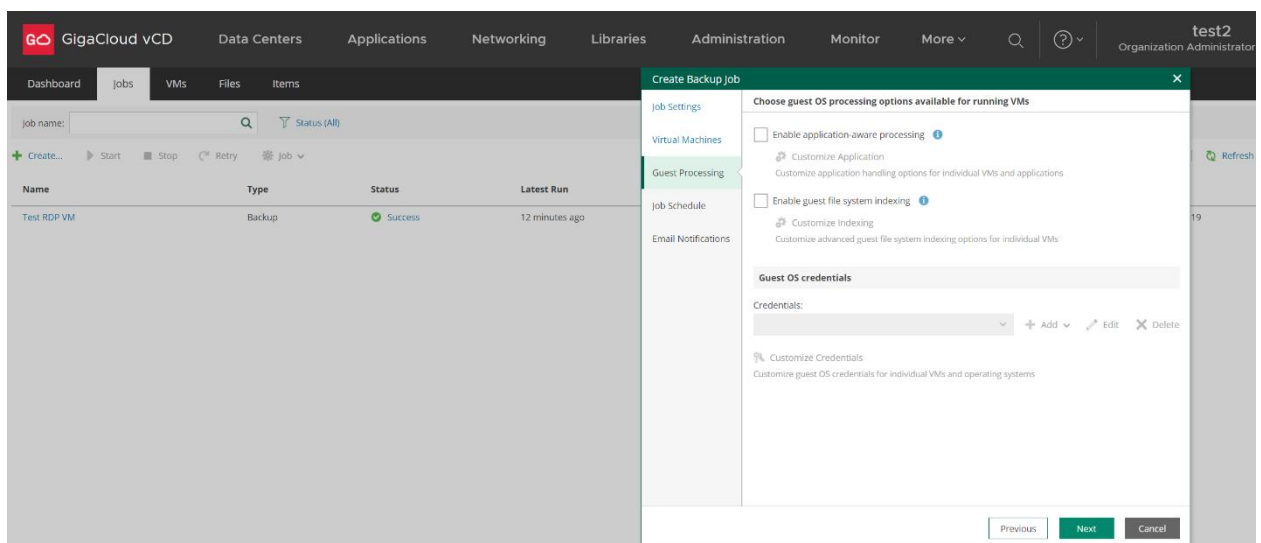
GigaCloud vCD Data Centers Applications Networking Libraries Administration Monitor More

test2
Organization Administrator

Dashboard Jobs VMs Files Items

Job name: Status (All)

Create... Start Stop Retry Job Refresh

| Name | Type | Status | Latest Run |
|---|---|---|---|
| Test RDP VM | Backup | Success | 12 minutes ago |

19

Create Backup Job

Job Settings
Virtual Machines
Guest Processing
Job Schedule
Email Notifications

Choose guest OS processing options available for running VMs

Enable application-aware processing

Customize Application
Customize application handling options for individual VMs and applications

Enable guest file system indexing

Customize Indexing
Customize advanced guest file system indexing options for individual VMs

Guest OS credentials

Credentials:

Add Edit Delete

Customize Credentials
Customize guest OS credentials for individual VMs and operating systems

Previous Next Cancel